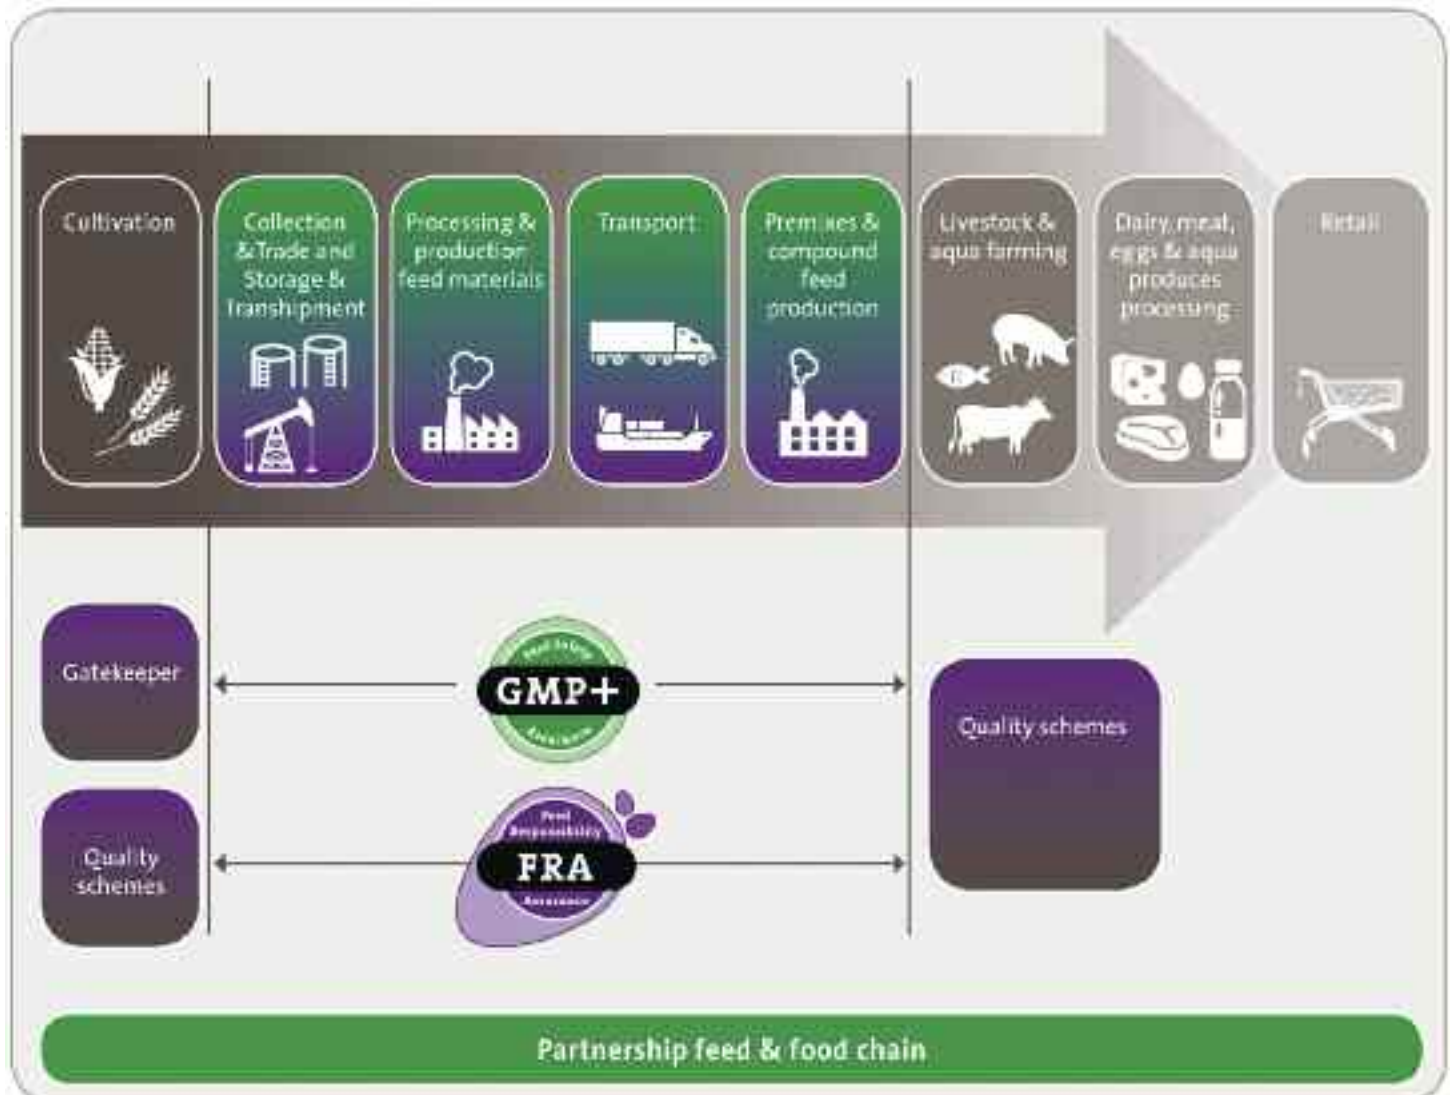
Cultivation

Collection & Trade and Storage & Transshipment

Processing & production feed materials

Transport

Premixes & compound feed production

Livestock & aqua farming

Dairy, meat, eggs & aqua produces processing

Retail

Gatekeeper

Feed Safety
GMP+
Assurance

Quality schemes

Feed Responsibility
FRA
Assurance

Quality schemes

Partnership feed & food chain